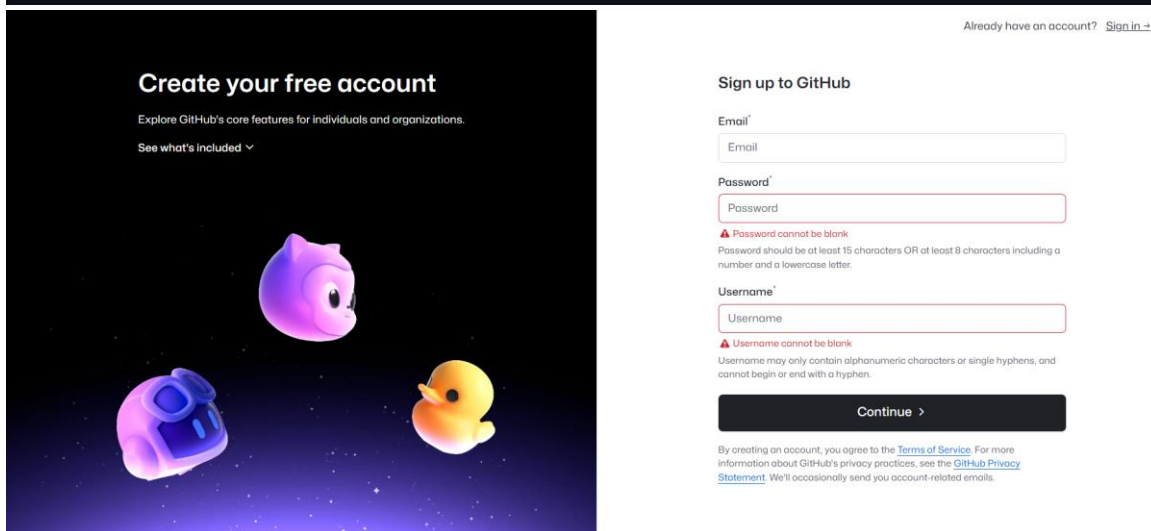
Already have an account? Sign in →

Create your free account

Explore GitHub's core features for individuals and organizations.

See what's included ⌄

Sign up to GitHub

Email*

Email

Password*

Password

Password cannot be blank

Password should be at least 15 characters OR at least 8 characters including a number and a lowercase letter.

Username*

Username

Username cannot be blank

Username may only contain alphanumeric characters or single hyphens, and cannot begin or end with a hyphen.

Continue >

By creating an account, you agree to the Terms of Service. For more information about GitHub's privacy practices, see the GitHub Privacy Statement. We'll occasionally send you account-related emails.